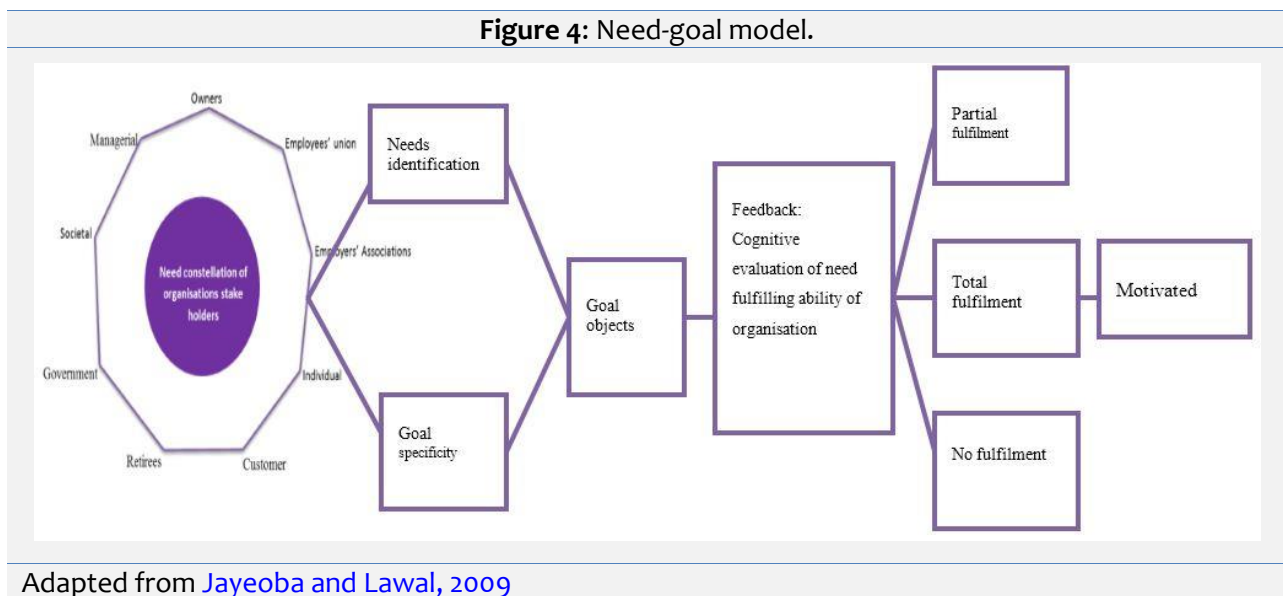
**Figure 4:** Need-goal model.

Owners

Managerial

Employees' union

Societal

Employers' Associations

Need constellation of organisations stake holders

Government

Individual

Retirees

Customer

Needs identification

Goal specificity

Goal objects

Feedback: Cognitive evaluation of need fulfilling ability of organisation

Partial fulfilment

Total fulfilment

Motivated

No fulfilment

Adapted from Jayeoba and Lawal, 2009